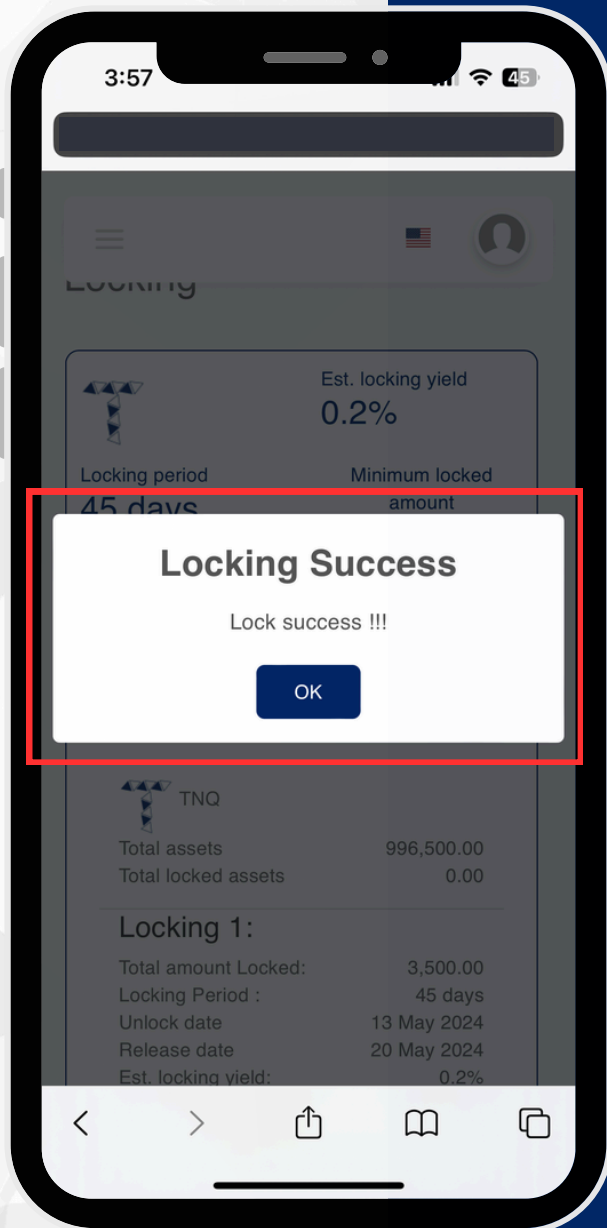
3:57

45

Locking

Est. locking yield
0.2%

Locking period
45 days

Minimum locked amount

Locking Success

Lock success !!!

OK

TNQ

Total assets 996,500.00
Total locked assets 0.00

Locking 1:

Total amount Locked: 3,500.00
Locking Period : 45 days
Unlock date 13 May 2024
Release date 20 May 2024
Est. locking yield: 0.2%